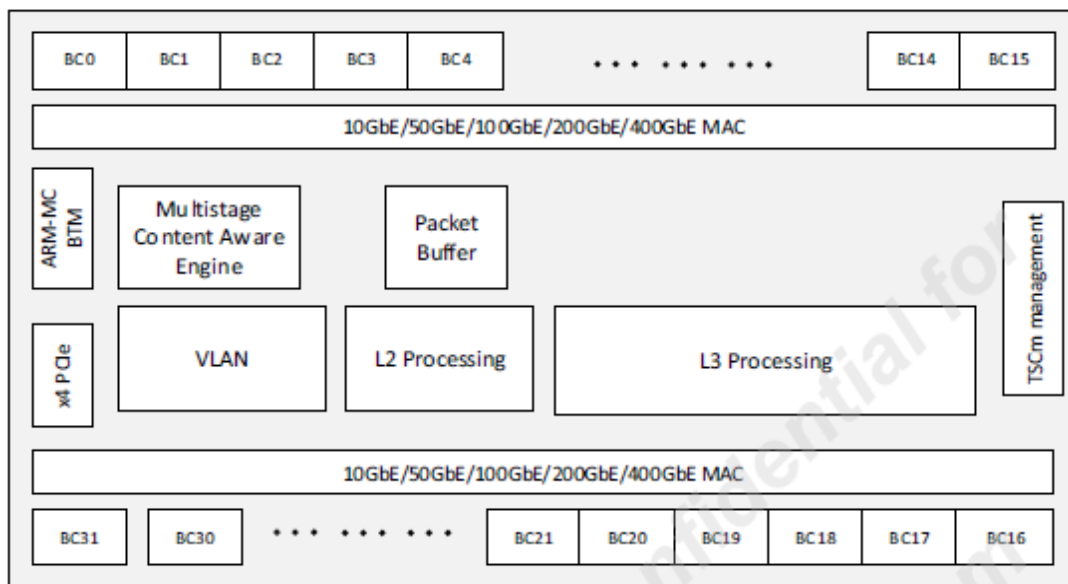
BC0 BC1 BC2 BC3 BC4 ... ... ... BC14 BC15

10GbE/50GbE/100GbE/200GbE/400GbE MAC

ARM-MC BTM

Multistage Content Aware Engine

Packet Buffer

TSCm management

x4 PCIe

VLAN

L2 Processing

L3 Processing

10GbE/50GbE/100GbE/200GbE/400GbE MAC

BC31 BC30 ... ... ... BC21 BC20 BC19 BC18 BC17 BC16

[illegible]fidential fo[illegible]